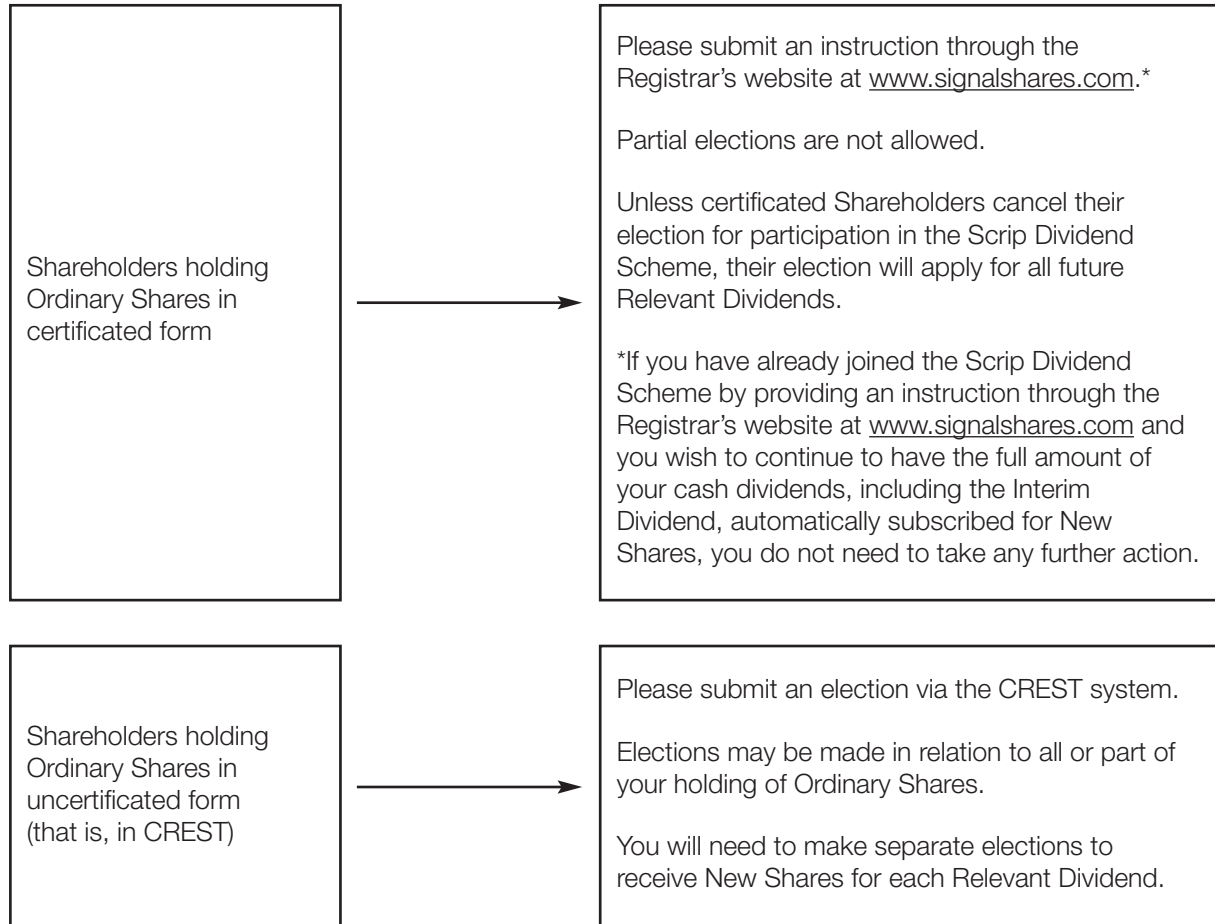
Shareholders holding Ordinary Shares in certificated form

Please submit an instruction through the Registrar's website at www.signalshares.com.*

Partial elections are not allowed.

Unless certificated Shareholders cancel their election for participation in the Scrip Dividend Scheme, their election will apply for all future Relevant Dividends.

*If you have already joined the Scrip Dividend Scheme by providing an instruction through the Registrar's website at www.signalshares.com and you wish to continue to have the full amount of your cash dividends, including the Interim Dividend, automatically subscribed for New Shares, you do not need to take any further action.

Shareholders holding Ordinary Shares in uncertificated form (that is, in CREST)

Please submit an election via the CREST system.

Elections may be made in relation to all or part of your holding of Ordinary Shares.

You will need to make separate elections to receive New Shares for each Relevant Dividend.